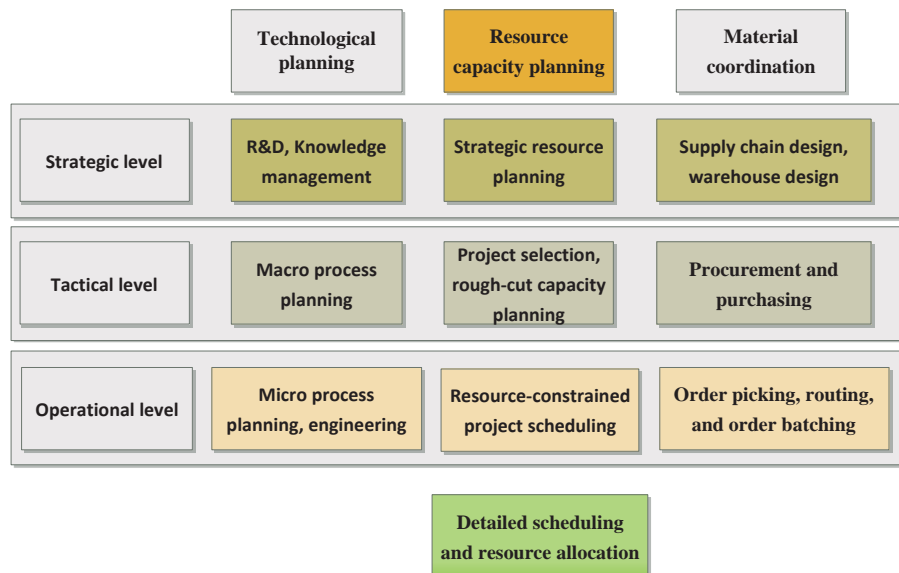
| | Technological planning | Resource capacity planning | Material coordination |
|---|---|---|---|
| Strategic level | R&D, Knowledge management | Strategic resource planning | Supply chain design, warehouse design |
| Tactical level | Macro process planning | Project selection, rough-cut capacity planning | Procurement and purchasing |
| Operational level | Micro process planning, engineering | Resource-constrained project scheduling | Order picking, routing, and order batching |

Detailed scheduling and resource allocation